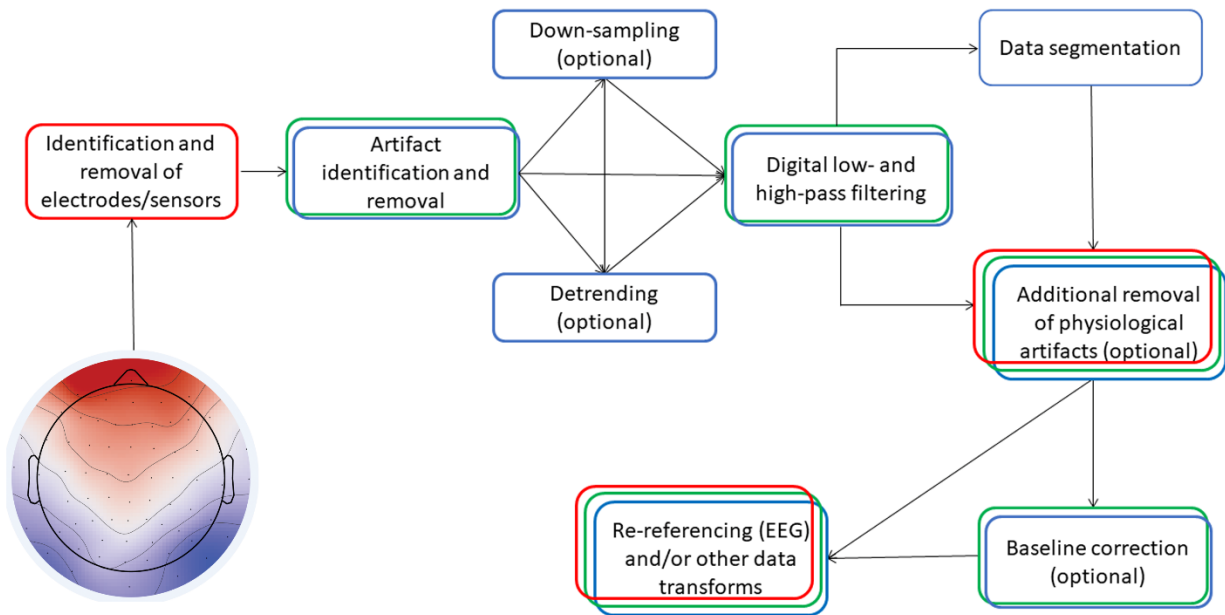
Identification and removal of electrodes/sensors

Artifact identification and removal

Down-sampling (optional)

Detrending (optional)

Digital low- and high-pass filtering

Data segmentation

Additional removal of physiological artifacts (optional)

Baseline correction (optional)

Re-referencing (EEG) and/or other data transforms